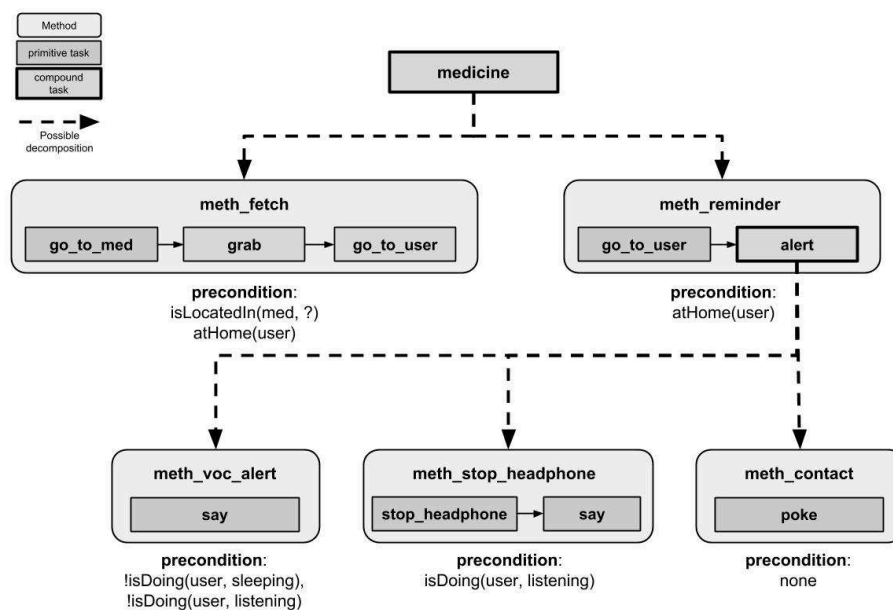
Method

primitive task

compound task

Possible decomposition

medicine

meth_fetch

go_to_med

grab

go_to_user

precondition:
isLocatedIn(med, ?)
atHome(user)

meth_reminder

go_to_user

alert

precondition:
atHome(user)

meth_voc_alert

say

precondition:
!isDoing(user, sleeping),
!isDoing(user, listening)

meth_stop_headphone

stop_headphone

say

precondition:
isDoing(user, listening)

meth_contact

poke

precondition:
none